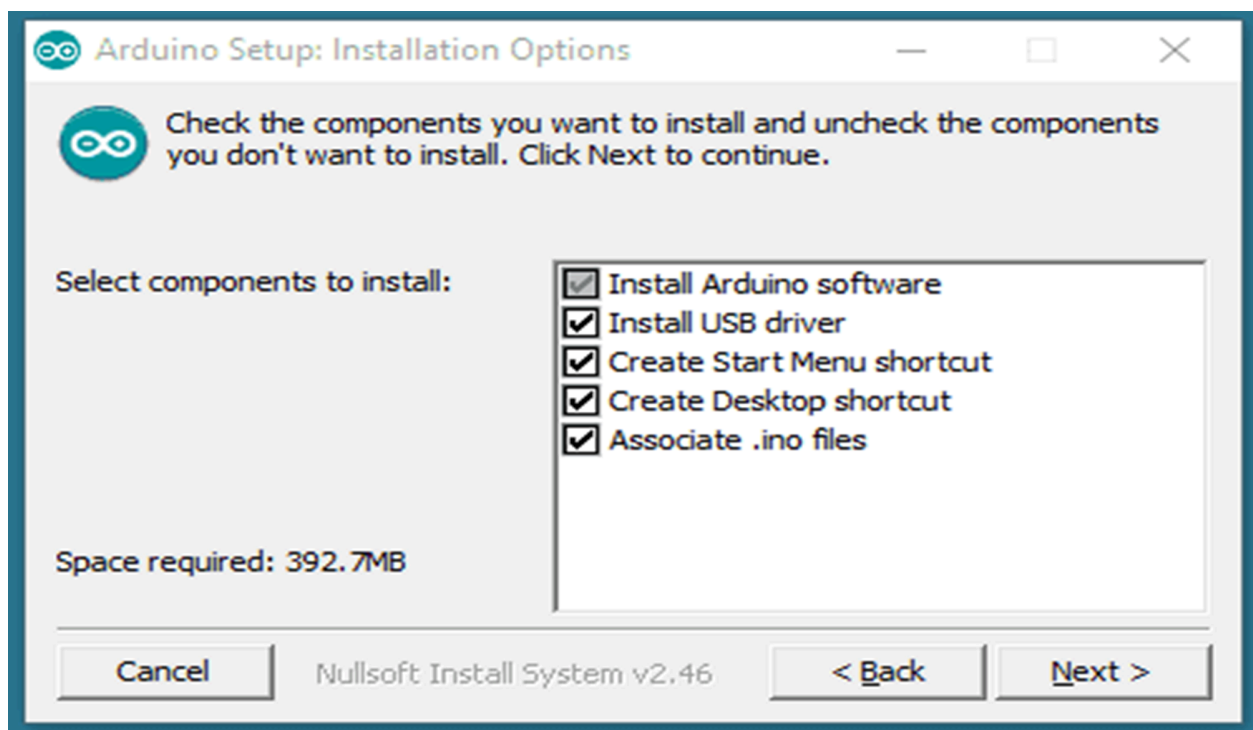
Arduino Setup: Installation Options

Check the components you want to install and uncheck the components you don't want to install. Click Next to continue.

Select components to install:

Install Arduino software
Install USB driver
Create Start Menu shortcut
Create Desktop shortcut
Associate .ino files

Space required: 392.7MB

Cancel
Nullsoft Install System v2.46
< Back
Next >